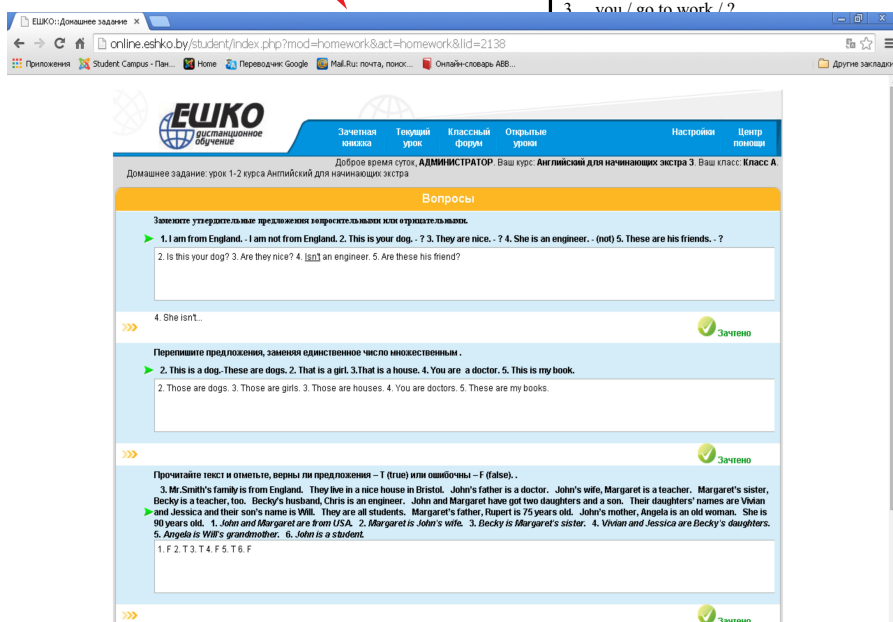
3    you / go to work / ?

ЕШКО::Домашнее задание ×

online.eshko.by/student/index.php?mod=homework&act=homework&lid=2138

Приложения  Student Campus - Пан...  Home  Переводчик Google  Mail.Ru: почта, поиск...  Онлайн-словарь ABB...  Другие закладки

ЕШКО дистанционное обучение

Зачетная книжка  Текущий урок  Классный форум  Открытые уроки  Настройки  Центр помощи

Доброе время суток, АДМИНИСТРАТОР. Ваш курс: Английский для начинающих экстра 3. Ваш класс: Класс А.

Домашнее задание: урок 1-2 курса Английский для начинающих экстра

Вопросы

Замените утвердительные предложения вопросительными или отрицательными.

1. I am from England. - I am not from England. 2. This is your dog. - ? 3. They are nice. - ? 4. She is an engineer. - (not) 5. These are his friends. - ?

2. Is this your dog? 3. Are they nice? 4. Isn't an engineer. 5. Are these his friend?

4. She isn't...

Зачтено

Перепишите предложения, заменяя единственное число множественным .

2. This is a dog.-These are dogs. 2. That is a girl. 3.That is a house. 4. You are a doctor. 5. This is my book.

2. Those are dogs. 3. Those are girls. 3. Those are houses. 4. You are doctors. 5. These are my books.

Зачтено

Прочитайте текст и отметьте, верны ли предложения – T (true) или ошибочны – F (false). .

3. Mr.Smith's family is from England. They live in a nice house in Bristol. John's father is a doctor. John's wife, Margaret is a teacher. Margaret's sister, Becky is a teacher, too. Becky's husband, Chris is an engineer. John and Margaret have got two daughters and a son. Their daughters' names are Vivian and Jessica and their son's name is Will. They are all students. Margaret's father, Rupert is 75 years old. John's mother, Angela is an old woman. She is 90 years old. 1. John and Margaret are from USA. 2. Margaret is John's wife. 3. Becky is Margaret's sister. 4. Vivian and Jessica are Becky's daughters. 5. Angela is Will's grandmother. 6. John is a student.

1. F 2. T 3. T 4. F 5. T 6. F

Зачтено